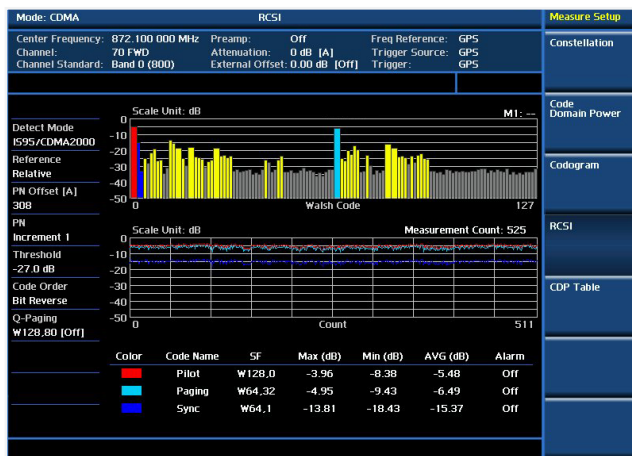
Mode: CDMA RCSI Measure Setup

Center Frequency: 872.100 000 MHz
Channel: 70 FWD
Channel Standard: Band 0 (800)
Preamp: Off
Attenuation: 0 dB [A]
External Offset: 0.00 dB [Off]
Freq Reference: GPS
Trigger Source: GPS
Trigger: GPS

Constellation

Code Domain Power

Codogram

RCSI

CDP Table

Detect Mode
IS95/CDMA2000
Reference
Relative
PN Offset [A]
308
PN
Increment 1
Threshold
-27.0 dB
Code Order
Bit Reverse
Q-Paging
W128,80 [Off]

Scale Unit: dB
M1: --
0
-10
-20
-30
-40
-50
0 Walsh Code 127

Scale Unit: dB
Measurement Count: 525
0
-10
-20
-30
-40
-50
0 Count 511

| Color | Code Name | SF | Max (dB) | Min (dB) | AVG (dB) | Alarm |
|---|---|---|---|---|---|---|
| | Pilot | W128,0 | -3.96 | -8.38 | -5.48 | Off |
| | Paging | W64,32 | -4.95 | -9.43 | -6.49 | Off |
| | Sync | W64,1 | -13.81 | -18.43 | -15.37 | Off |